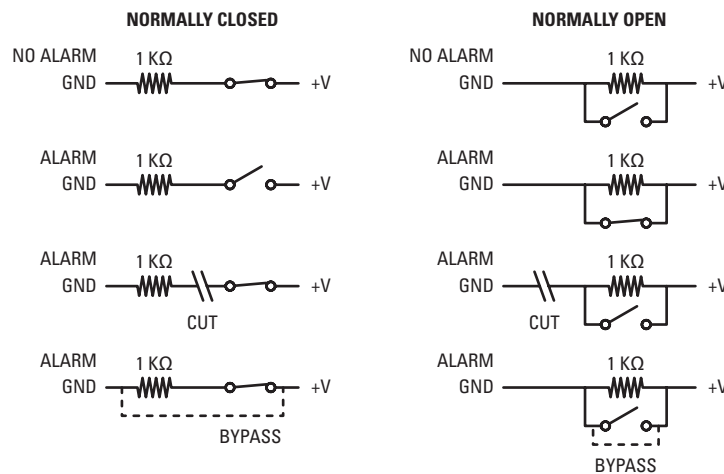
NORMALLY CLOSED

NO ALARM
GND
1 KΩ
+V

ALARM
GND
1 KΩ
+V

ALARM
GND
1 KΩ
+V
CUT

ALARM
GND
1 KΩ
+V
BYPASS

NORMALLY OPEN

NO ALARM
GND
1 KΩ
+V

ALARM
GND
1 KΩ
+V

ALARM
GND
1 KΩ
+V
CUT

ALARM
GND
1 KΩ
+V
BYPASS